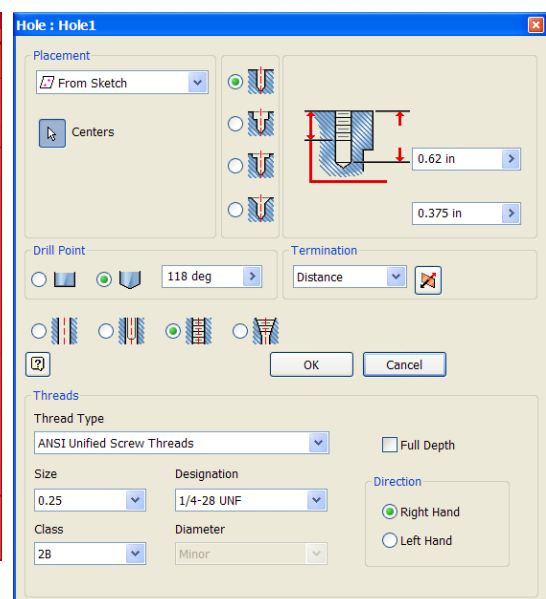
Hole : Hole1

Placement

From Sketch

Centers

0.62 in

0.375 in

Drill Point

118 deg

Termination

Distance

?

OK

Cancel

Threads

Thread Type

ANSI Unified Screw Threads

Full Depth

Size

0.25

Designation

1/4-28 UNF

Direction

Right Hand

Left Hand

Class

2B

Diameter

Minor